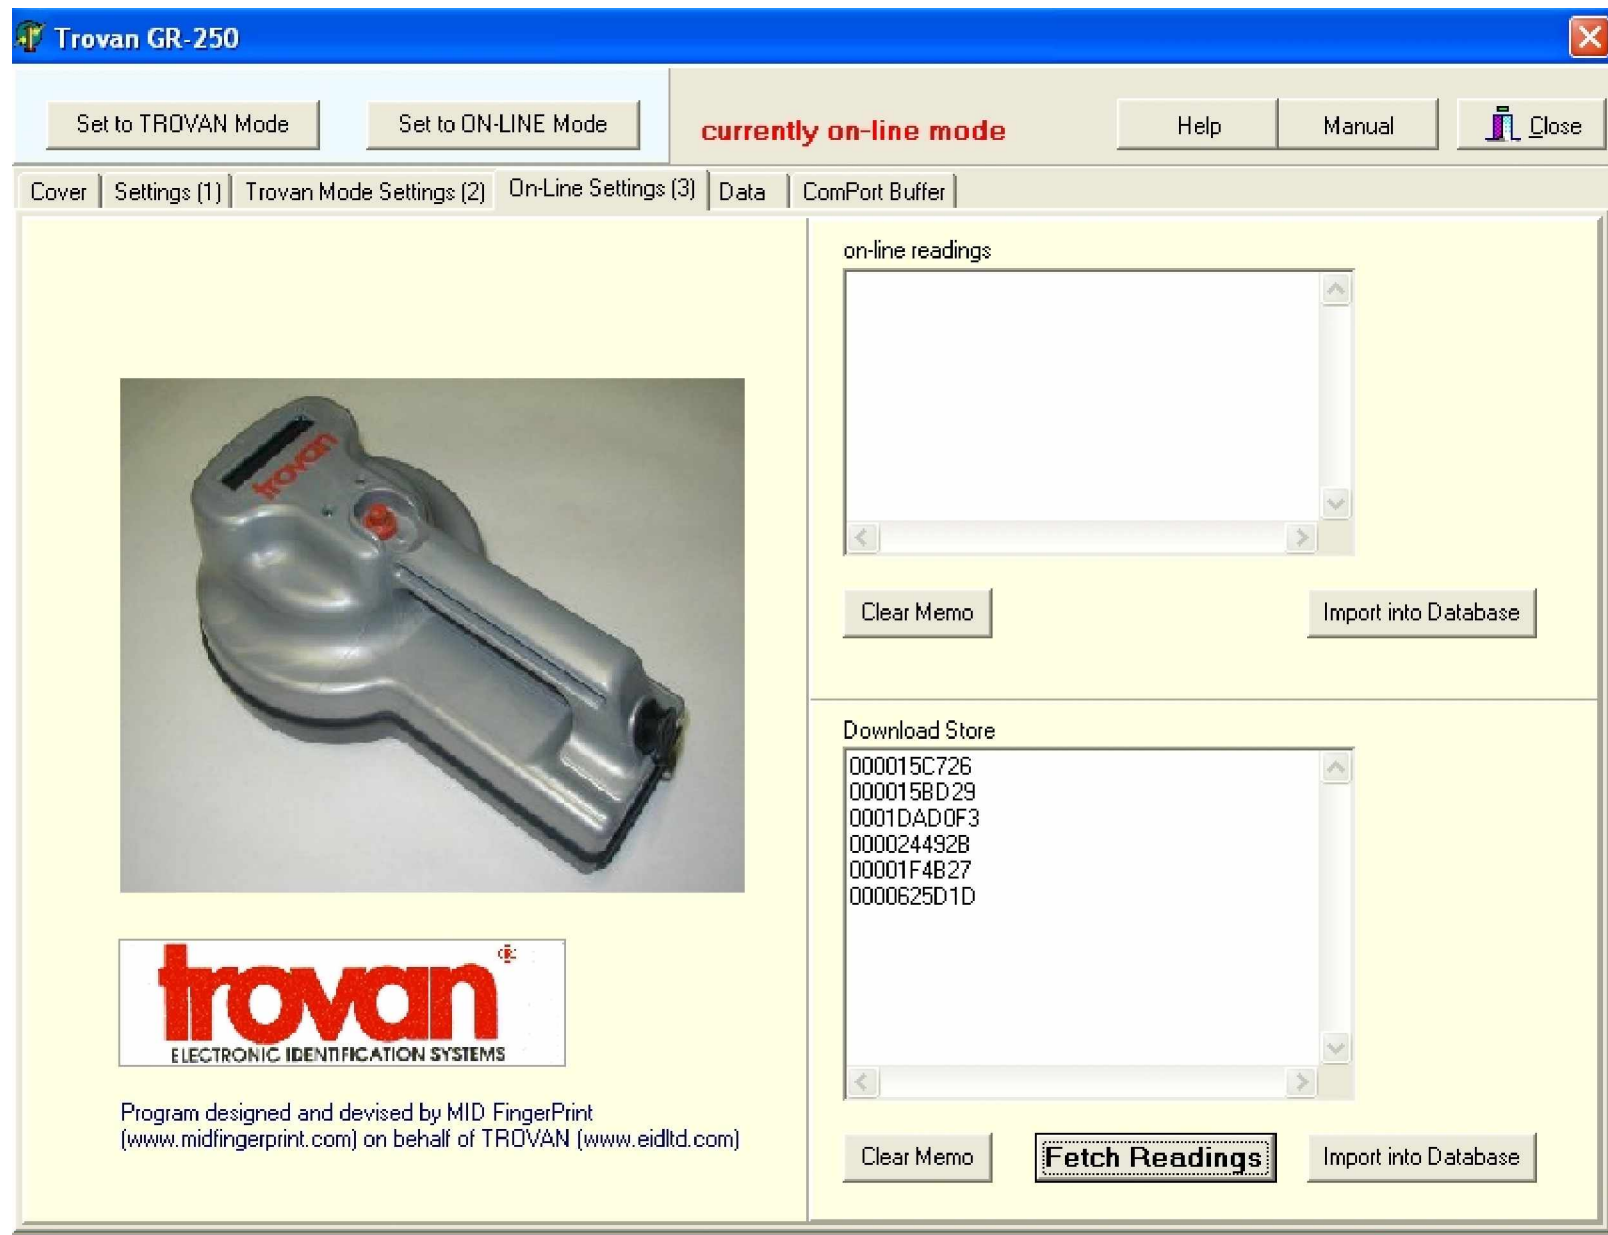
Trovan GR-250

Set to TROVAN Mode
Set to ON-LINE Mode
currently on-line mode
Help
Manual
Close

Cover | Settings (1) | Trovan Mode Settings (2) | On-Line Settings (3) | Data | ComPort Buffer

trovan

trovan
ELECTRONIC IDENTIFICATION SYSTEMS

Program designed and devised by MID FingerPrint (www.midfingerprint.com) on behalf of TROVAN (www.eidltd.com)

on-line readings

Clear Memo
Import into Database

Download Store
000015C726
000015BD29
0001DAD0F3
000024492B
00001F4B27
0000625D1D

Clear Memo
Fetch Readings
Import into Database